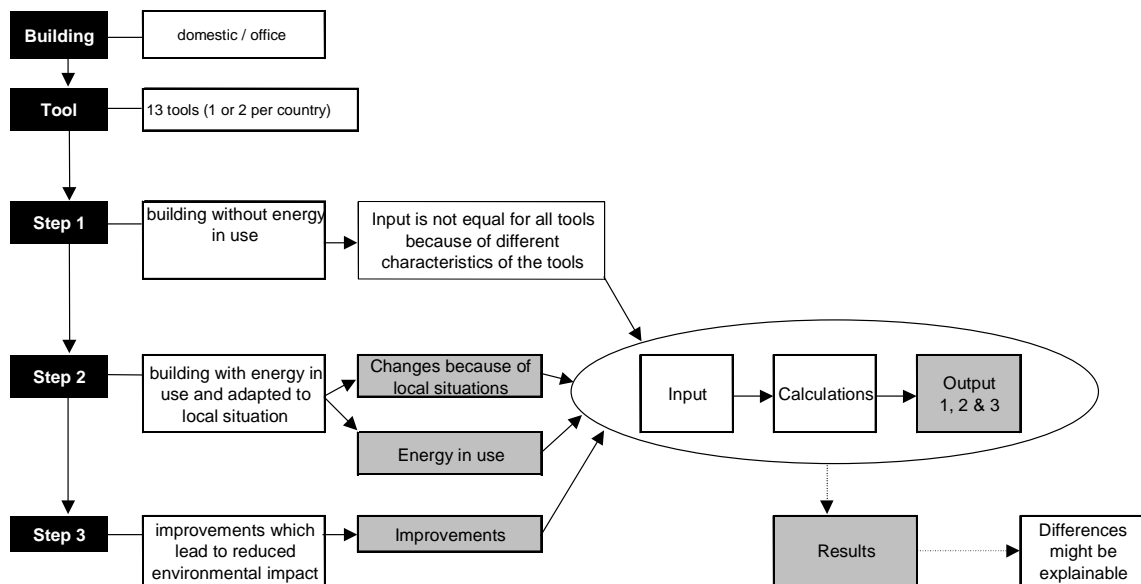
Building

domestic / office

Tool

13 tools (1 or 2 per country)

Step 1

building without energy in use

Input is not equal for all tools because of different characteristics of the tools

Step 2

building with energy in use and adapted to local situation

Changes because of local situations

Energy in use

Input

Calculations

Output 1, 2 & 3

Step 3

improvements which lead to reduced environmental impact

Improvements

Results

Differences might be explainable